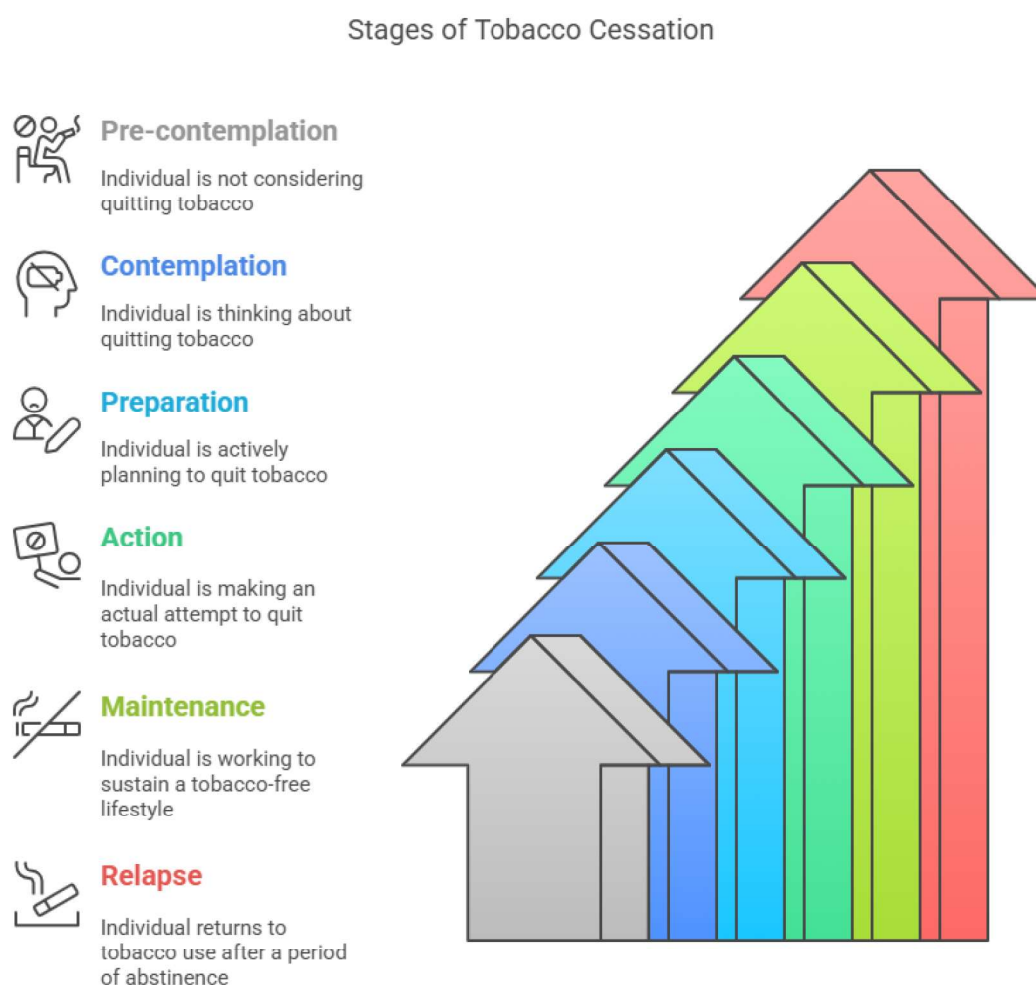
Stages of Tobacco Cessation

Pre-contemplation

Individual is not considering quitting tobacco

Contemplation

Individual is thinking about quitting tobacco

Preparation

Individual is actively planning to quit tobacco

Action

Individual is making an actual attempt to quit tobacco

Maintenance

Individual is working to sustain a tobacco-free lifestyle

Relapse

Individual returns to tobacco use after a period of abstinence